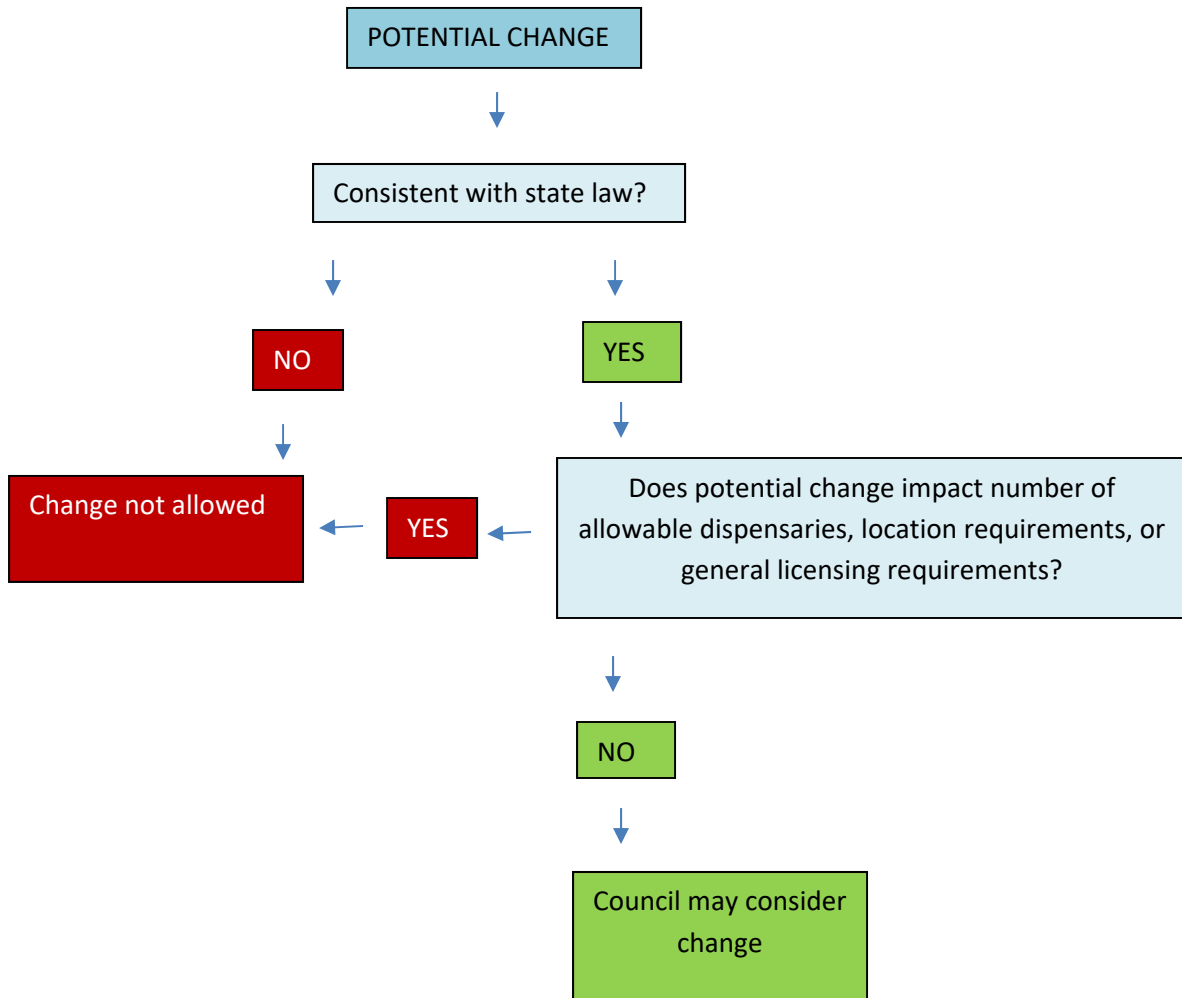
POTENTIAL CHANGE

Consistent with state law?

NO

YES

Change not allowed

YES

Does potential change impact number of allowable dispensaries, location requirements, or general licensing requirements?

NO

Council may consider change